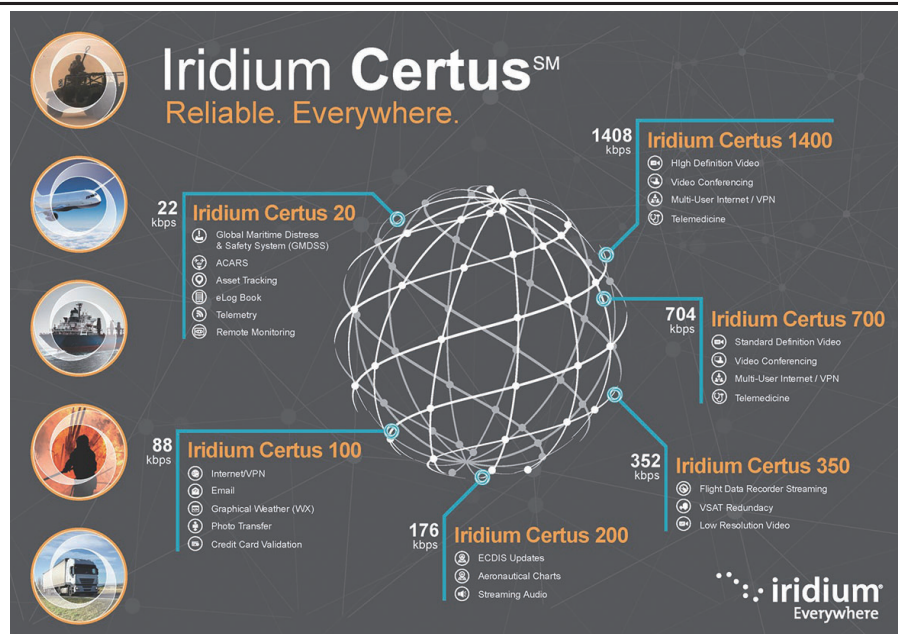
Iridium Certus$^{SM}$
Reliable. Everywhere.

1408 kbps Iridium Certus 1400
High Definition Video
Video Conferencing
Multi-User Internet / VPN
Telemedicine

22 kbps Iridium Certus 20
Global Maritime Distress & Safety System (GMDSS)
ACARS
Asset Tracking
eLog Book
Telemetry
Remote Monitoring

704 kbps Iridium Certus 700
Standard Definition Video
Video Conferencing
Multi-User Internet / VPN
Telemedicine

88 kbps Iridium Certus 100
Internet/VPN
Email
Graphical Weather (WX)
Photo Transfer
Credit Card Validation

352 kbps Iridium Certus 350
Flight Data Recorder Streaming
VSAT Redundancy
Low Resolution Video

176 kbps Iridium Certus 200
ECDIS Updates
Aeronautical Charts
Streaming Audio

iridium
Everywhere